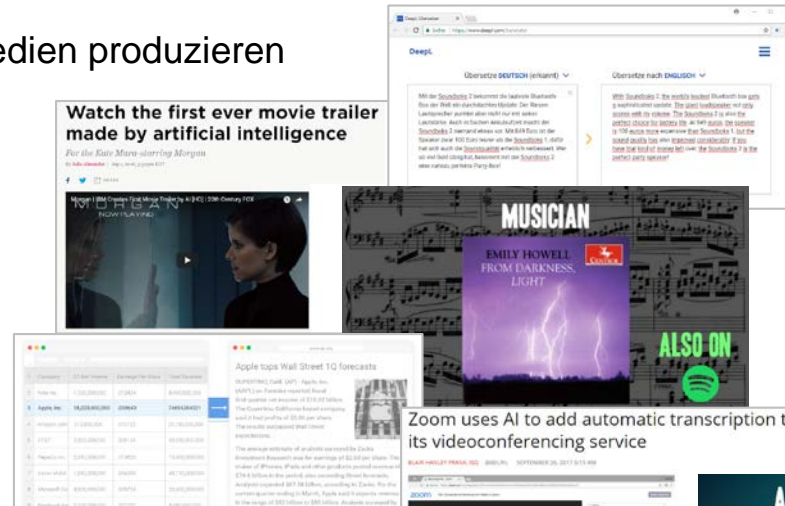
edien produzieren

DeepL

Übersetze DEUTSCH (erkannt)

Übersetze nach ENGLISCH

Watch the first ever movie trailer made by artificial intelligence

For the Kate Mara-starring Morgan

Morgan | IBM Creates First Movie Trailer by AI [HD] | 20th Century FOX

MORGAN

NOW PLAYING

MUSICIAN

EMILY HOWELL FROM DARKNESS, LIGHT

CENTAUR

ALSO ON

Apple tops Wall Street 1Q forecasts

Apple Inc.

Zoom uses AI to add automatic transcription t its videoconferencing service

BLAIR HANLEY FRANK

zoom